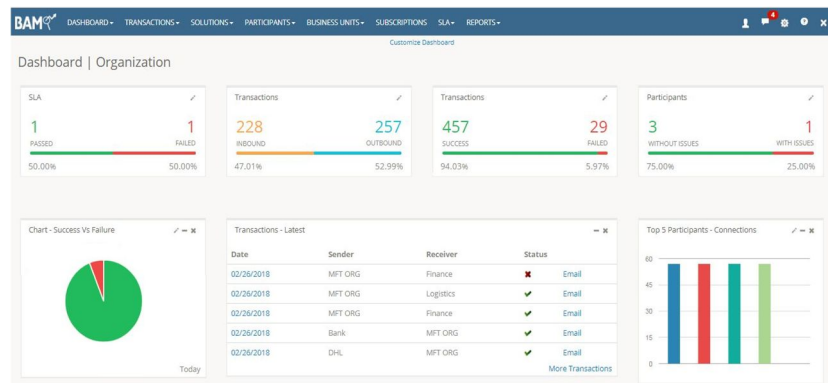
BAM

DASHBOARD ▾ TRANSACTIONS ▾ SOLUTIONS ▾ PARTICIPANTS ▾ BUSINESS UNITS ▾ SUBSCRIPTIONS SLA ▾ REPORTS ▾

4

Customize Dashboard

Dashboard | Organization

SLA
1 PASSED
1 FAILED
50.00%
50.00%

Transactions
228 INBOUND
257 OUTBOUND
47.01%
52.99%

Transactions
457 SUCCESS
29 FAILED
94.03%
5.97%

Participants
3 WITHOUT ISSUES
1 WITH ISSUES
75.00%
25.00%

Chart - Success Vs Failure

Today

Transactions - Latest

| Date | Sender | Receiver | Status | |
|---|---|---|---|---|
| 02/26/2018 | MFT ORG | Finance | ✖ | Email |
| 02/26/2018 | MFT ORG | Logistics | ✔ | Email |
| 02/26/2018 | MFT ORG | Finance | ✔ | Email |
| 02/26/2018 | Bank | MFT ORG | ✔ | Email |
| 02/26/2018 | DHL | MFT ORG | ✔ | Email |

More Transactions

Top 5 Participants - Connections

60
45
30
15
0